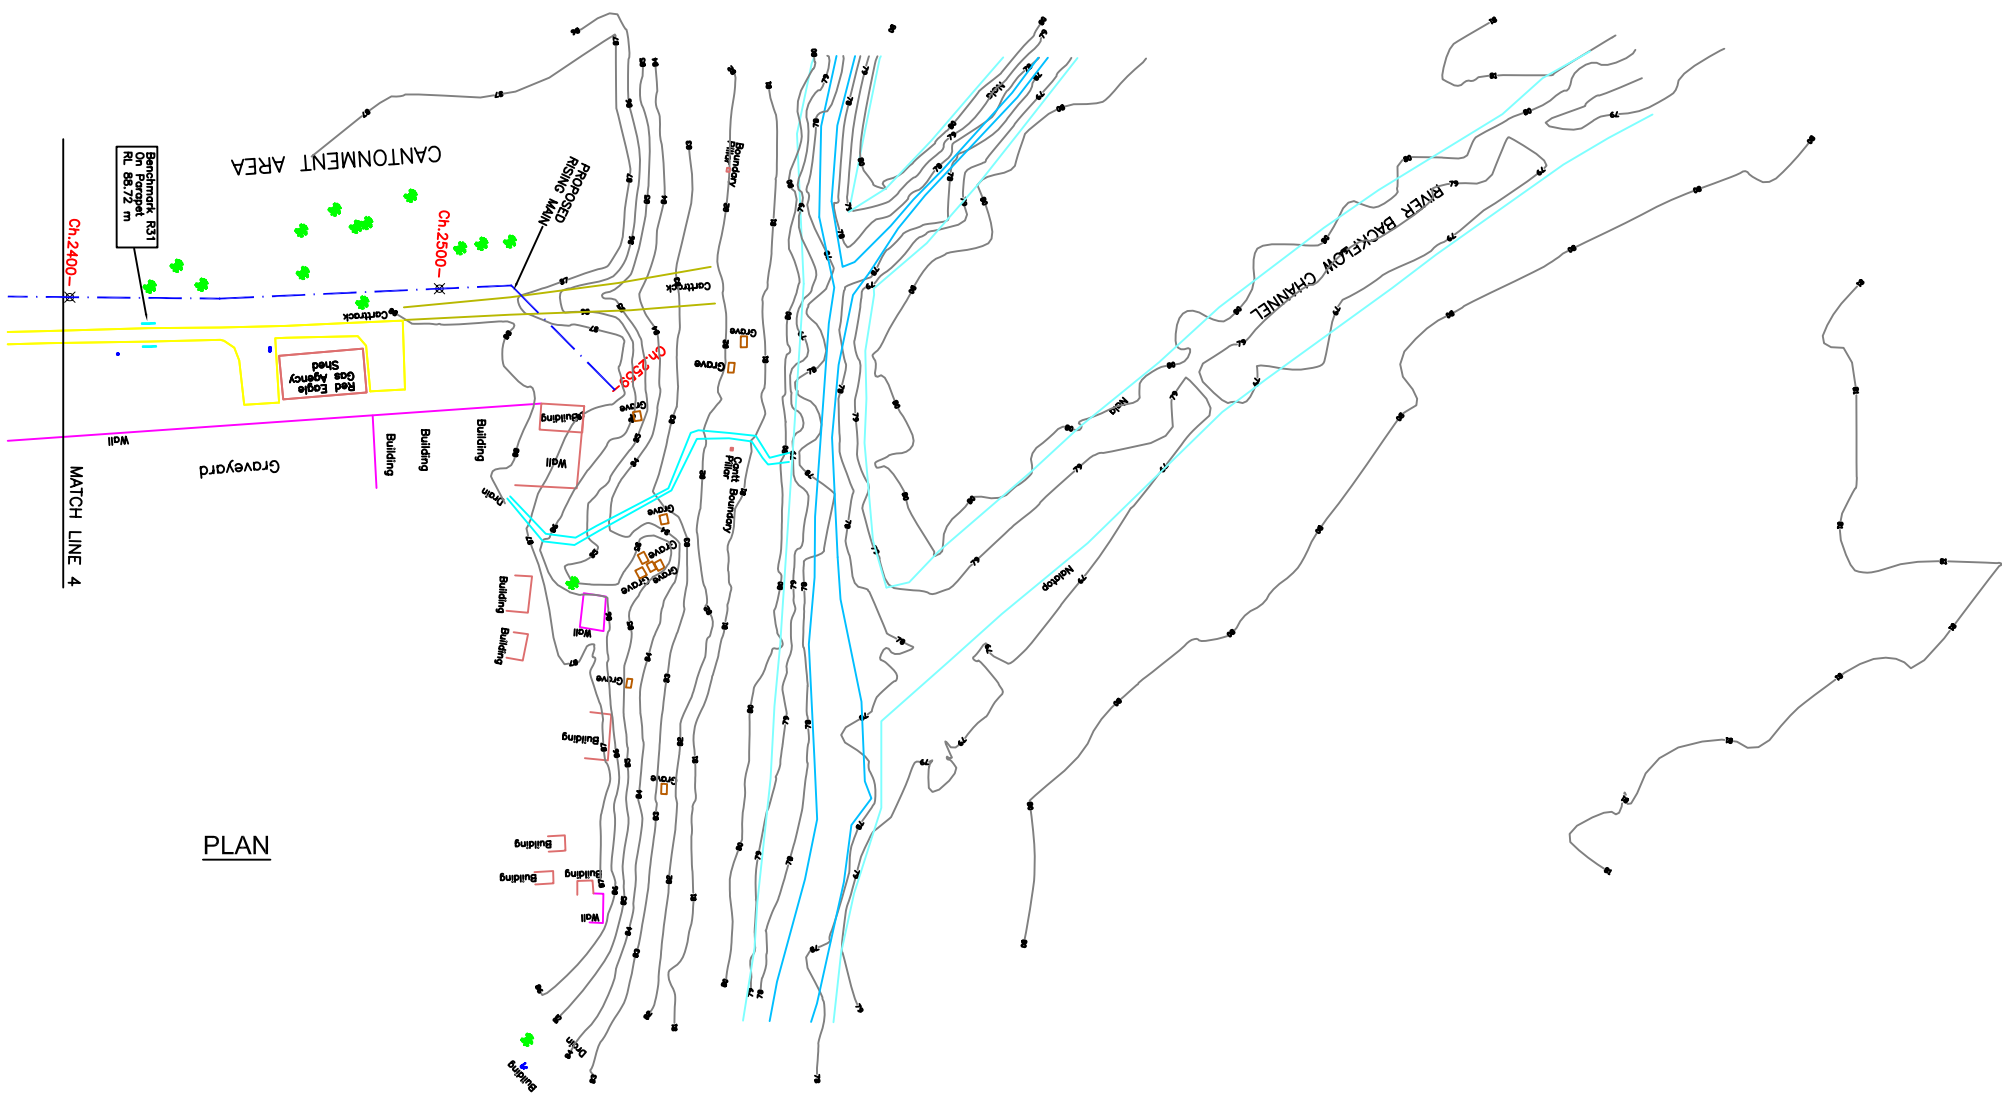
CANTONMENT AREA

Benchmark R31
On Parapet
RL 88.72 m

Ch.2400

Ch.2500

PROPOSED RISING MAIN

Cartrack

Cartrack

Red Eagle Gas Agency Shed

Ch.2550

Wall

Graveyard

Building

Building

Building

Building

Wall

Drain

Grave

Grave

Grave

Boundary Pillar

Cantt Boundary Pillar

Grave

Grave

Grave

Grave

Building

Building

Wall

Grave

Building

Grave

Building

Building

Building

Wall

Drain

Building

Nala

RIVER BACKFLOW CHANNEL

Nala

Naddop

MATCH LINE 4

PLAN